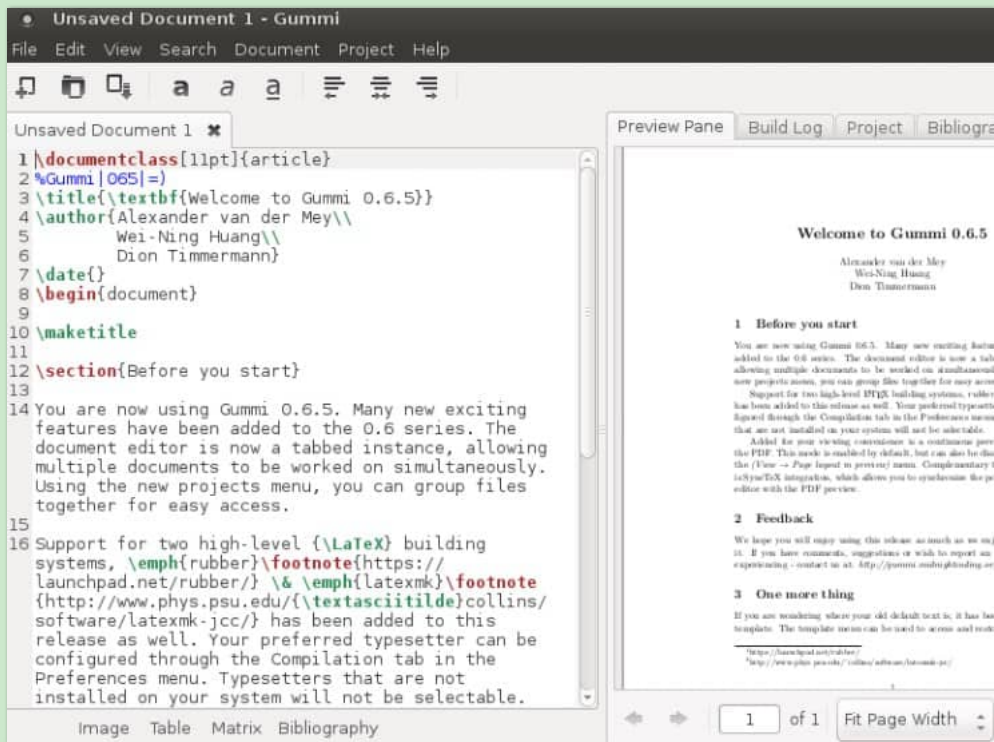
Unsaved Document 1 - Gummi

File Edit View Search Document Project Help

a a a

Unsaved Document 1 ✖

1 \documentclass[11pt]{article}
2 %Gummi|065|=)
3 \title{\textbf{Welcome to Gummi 0.6.5}}
4 \author{Alexander van der Mey\\
5 Wei-Ning Huang\\
6 Dion Timmermann}
7 \date{}
8 \begin{document}
9
10 \maketitle
11
12 \section{Before you start}
13
14 You are now using Gummi 0.6.5. Many new exciting features have been added to the 0.6 series. The document editor is now a tabbed instance, allowing multiple documents to be worked on simultaneously. Using the new projects menu, you can group files together for easy access.
15
16 Support for two high-level {\LaTeX} building systems, \emph{rubber}\footnote{https://launchpad.net/rubber/} \& \emph{latexmk}\footnote{http://www.phys.psu.edu/{\textasciitilde}collins/software/latexmk-jcc/} has been added to this release as well. Your preferred typesetter can be configured through the Compilation tab in the Preferences menu. Typesetters that are not installed on your system will not be selectable.

Image Table Matrix Bibliography

Preview Pane Build Log Project Bibliogra

Welcome to Gummi 0.6.5

Alexander van der Mey
Wei-Ning Huang
Dion Timmermann

1 Before you start

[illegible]

2 Feedback

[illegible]

3 One more thing

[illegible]

1 of 1 Fit Page Width